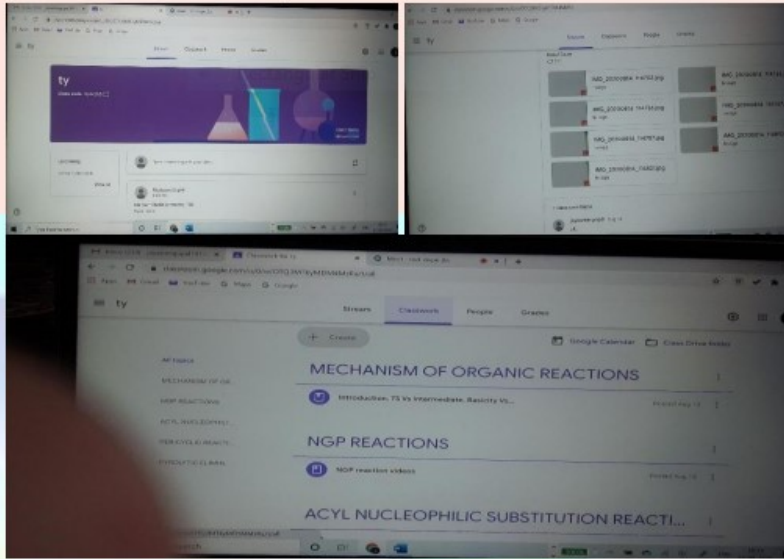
ty

Stream Classwork People Grades

IMG_20200814_114753.jpg

IMG_20200814_114754.jpg

IMG_20200814_114755.jpg

IMG_20200814_114800.jpg

classroom.google.com/u/0/c/

Apps Gmail YouTube Maps Google

ty

Stream Classwork People Grades

+ Create

Google Calendar Class Drive folder

All topics

MECHANISM OF OR...

NGP REACTIONS

ACYL NUCLEOPHILI...

PERICYCLIC REACTI...

PHOTOCHEMISTRY...

MECHANISM OF ORGANIC REACTIONS

Introduction, TS Vs Intermediate, Reactivity Vs...

Posted Aug 12

NGP REACTIONS

NGP reaction videos

Posted Aug 12

ACYL NUCLEOPHILIC SUBSTITUTION REACTI...